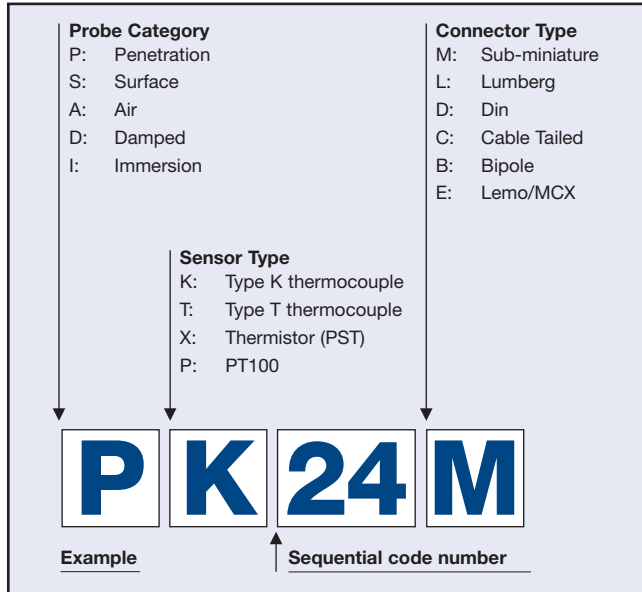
**Probe Category**
P: Penetration
S: Surface
A: Air
D: Damped
I: Immersion

**Connector Type**
M: Sub-miniature
L: Lumberg
D: Din
C: Cable Tailed
B: Bipole
E: Lemo/MCX

**Sensor Type**
K: Type K thermocouple
T: Type T thermocouple
X: Thermistor (PST)
P: PT100

P K 24 M

Example

Sequential code number